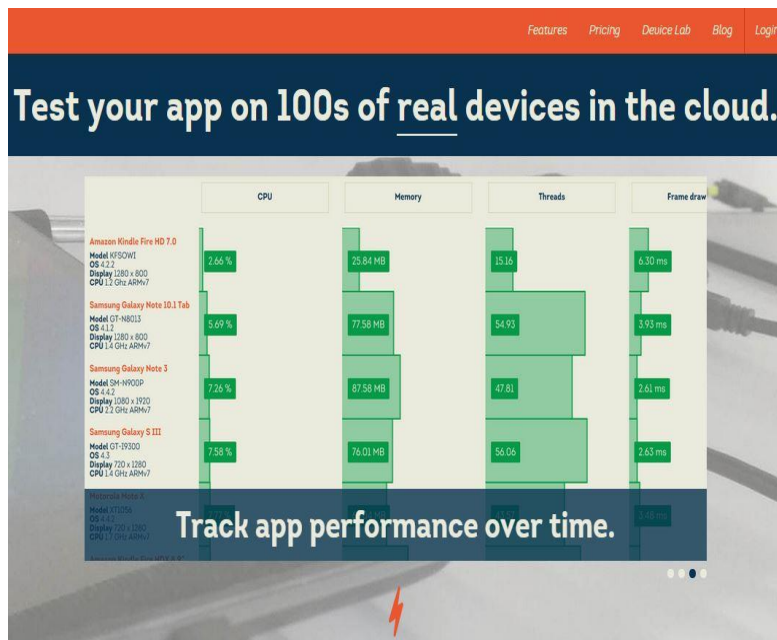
Features Pricing Device Lab Blog Login

Test your app on 100s of real devices in the cloud.

| | CPU | Memory | Threads | Frame draw |
|---|---|---|---|---|
| Amazon Kindle Fire HD 7.0 Model KFSOWI OS 4.2.2 Display 1280 x 800 CPU 1.2 Ghz ARMv7 | 2.66 % | 25.84 MB | 15.16 | 6.30 ms |
| Samsung Galaxy Note 10.1 Tab Model GT-N8013 OS 4.1.2 Display 1280 x 800 CPU 1.4 GHz ARMv7 | 5.69 % | 77.58 MB | 54.93 | 3.93 ms |
| Samsung Galaxy Note 3 Model SM-N900P OS 4.4.2 Display 1080 x 1920 CPU 2.2 GHz ARMv7 | 7.26 % | 87.58 MB | 47.81 | 2.61 ms |
| Samsung Galaxy S III Model GT-I9300 OS 4.3 Display 720 x 1280 CPU 1.4 GHz ARMv7 | 7.58 % | 76.01 MB | 56.06 | 2.63 ms |
| Motorola Moto X Model XT1056 OS 4.4.2 Display 720 x 1280 CPU 1.7 GHz ARMv7 | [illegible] | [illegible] | 43.57 | 3.48 ms |
| Amazon Kindle Fire HDX 8.9" | | | | |

Track app performance over time.